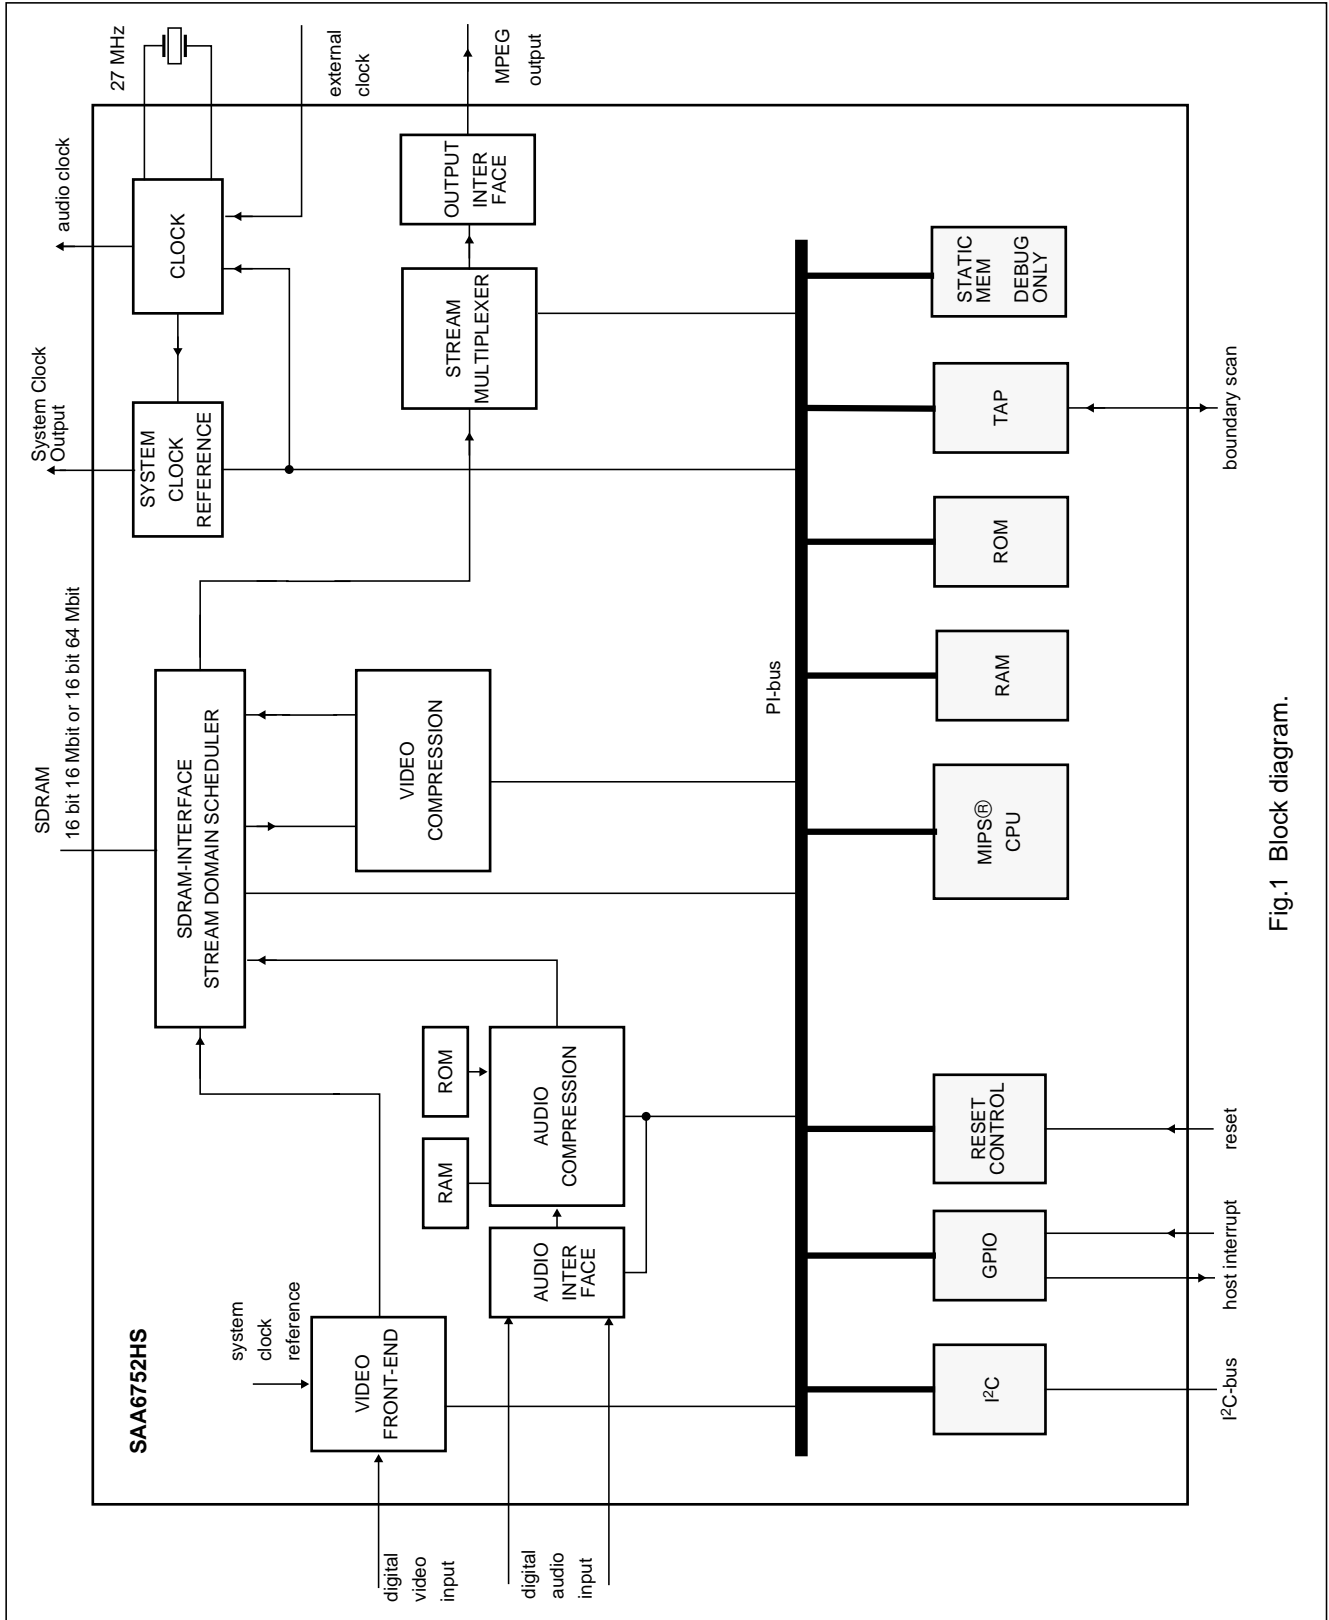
27 MHz

external clock

MPEG output

audio clock

CLOCK

OUTPUT INTER FACE

STREAM MULTIPLEXER

STATIC MEM DEBUG ONLY

System Clock Output

SYSTEM CLOCK REFERENCE

TAP

boundary scan

SDRAM
16 bit 16 Mbit or 16 bit 64 Mbit

ROM

RAM

PI-bus

SDRAM-INTERFACE
STREAM DOMAIN SCHEDULER

VIDEO COMPRESSION

MIPS® CPU

Fig.1 Block diagram.

ROM

RAM

AUDIO COMPRESSION

RESET CONTROL

reset

AUDIO INTER FACE

GPIO

host interrupt

SAA6752HS

system clock reference

VIDEO FRONT-END

$I^2C$

$I^2C$-bus

digital video input

digital audio input